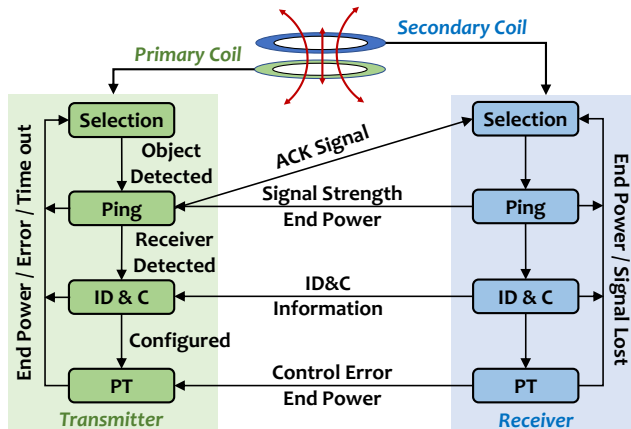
Secondary Coil

Primary Coil

Selection

Object Detected

Ping

Receiver Detected

ID & C

Configured

PT

Transmitter

End Power / Error / Time out

ACK Signal

Signal Strength
End Power

ID&C
Information

Control Error
End Power

Selection

Ping

ID & C

PT

Receiver

End Power / Signal Lost